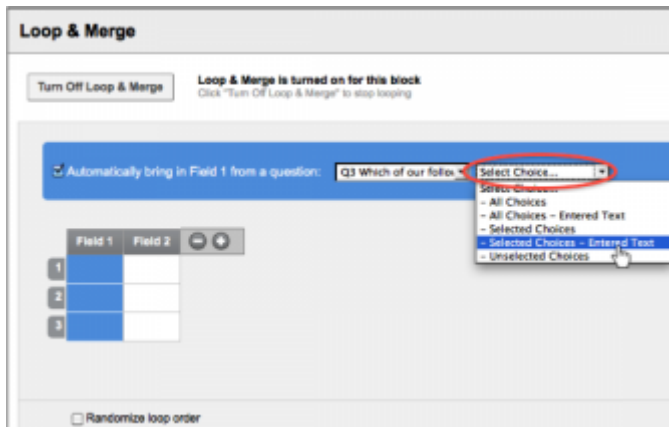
Loop & Merge

Turn Off Loop & Merge

Loop & Merge is turned on for this block
Click "Turn Off Loop & Merge" to stop looping

Automatically bring in Field 1 from a question: Q3 Which of our follo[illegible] Select Choice...

Select Choice...
- All Choices
- All Choices – Entered Text
- Selected Choices
- Selected Choices – Entered Text
- Unselected Choices

| | Field 1 | Field 2 |
|---|---|---|
| 1 | | |
| 2 | | |
| 3 | | |

Randomize loop order